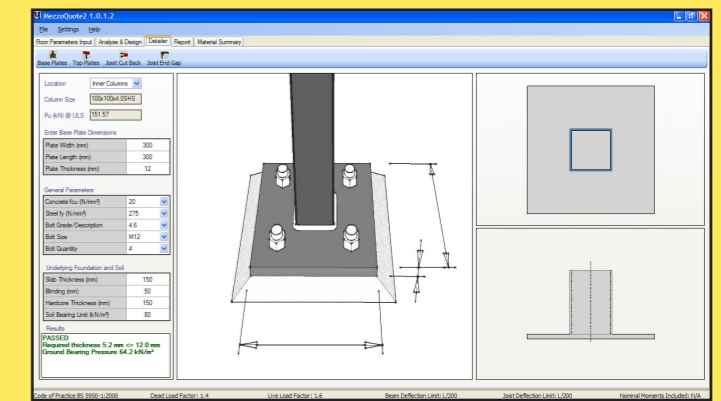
MezzoQuote2 1.0.1.2

File Settings Help

Floor Parameters Input | Analyse & Design | Detailer | Report | Material Summary

Base Plates Top Plates Joist Cut Back Joist End Gap

Location Inner Columns

Column Size 100x100x4.0SHS

Pu (kN) @ ULS 151.57

Enter Base Plate Dimensions

| | |
|---|---|
| Plate Width (mm) | 300 |
| Plate Length (mm) | 300 |
| Plate Thickness (mm) | 12 |

General Parameters

| | |
|---|---|
| Concrete fcu (N/mm²) | 20 |
| Steel fy (N/mm²) | 275 |
| Bolt Grade/Description | 4.6 |
| Bolt Size | M12 |
| Bolt Quantity | 4 |

Underlying Foundation and Soil

| | |
|---|---|
| Slab Thickness (mm) | 150 |
| Blinding (mm) | 50 |
| Hardcore Thickness (mm) | 150 |
| Soil Bearing Limit (kN/m²) | 80 |

Results

PASSED
Required thickness 5.2 mm <= 12.0 mm
Ground Bearing Pressure 64.2 kN/m²

Code of Practice BS 5950-1:2000 Dead Load Factor: 1.4 Live Load Factor: 1.6 Beam Deflection Limit: L/200 Joist Deflection Limit: L/200 Nominal Moments Included: N/A